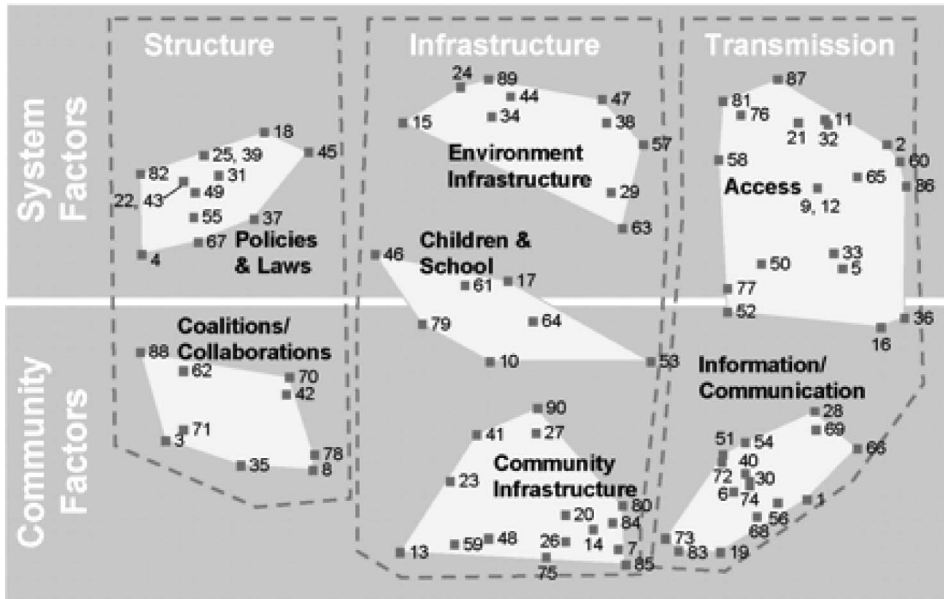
Structure

Infrastructure

Transmission

System Factors

Community Factors

18
25, 39
45
82
31
22, 43
49
55
37
67
4
Policies & Laws

24
89
44
47
15
34
38
57
Environment Infrastructure
29
63

87
81
76
21
11
32
2
60
58
86
Access
65
9, 12

46
Children & School
61
17
79
64
10
53

50
33
5
77
52
36
16

Coalitions/ Collaborations
88
62
70
42
71
3
35
78
8

90
41
27
23
Community Infrastructure
80
20
84
14
26
7
13
59
48
75
85

Information/ Communication
28
69
51
54
66
40
72
30
6
74
1
56
68
73
83
19